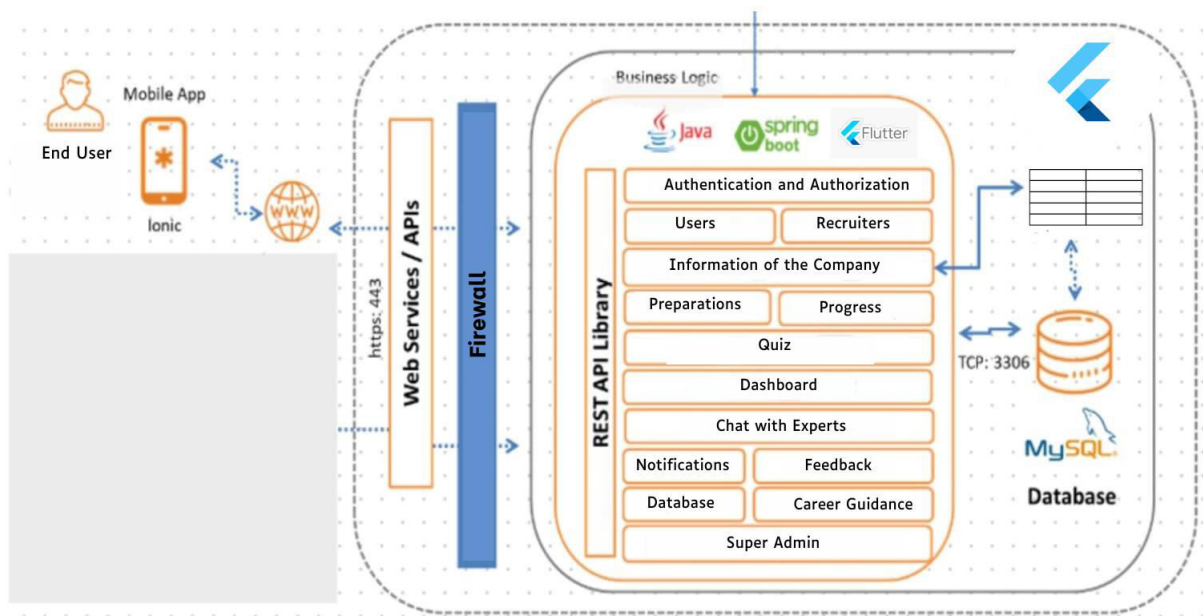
Mobile App

End User

Ionic

WWW

https: 443

Web Services / APIs

Firewall

Business Logic

Java

spring boot

Flutter

REST API Library

Authentication and Authorization

Users

Recruiters

Information of the Company

Preparations

Progress

Quiz

Dashboard

Chat with Experts

Notifications

Feedback

Database

Career Guidance

Super Admin

TCP: 3306

MySQL

Database